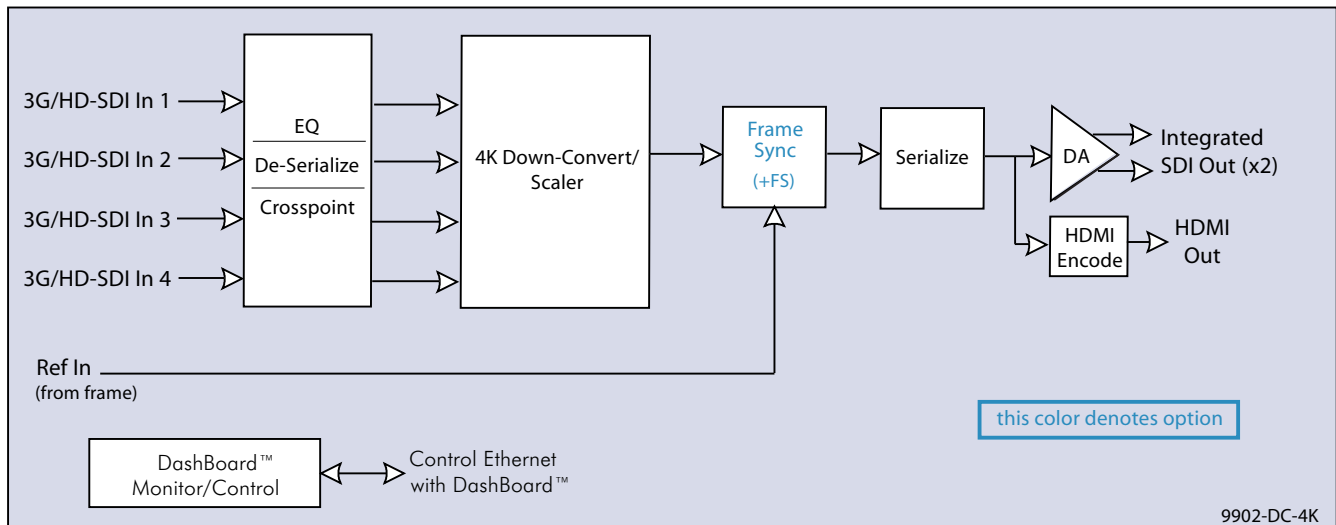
3G/HD-SDI In 1
3G/HD-SDI In 2
3G/HD-SDI In 3
3G/HD-SDI In 4

EQ
De-Serialize
Crosspoint

4K Down-Convert/ Scaler

Frame Sync
(+FS)

Serialize

DA

Integrated SDI Out (x2)

HDMI Encode

HDMI Out

Ref In
(from frame)

this color denotes option

DashBoard™ Monitor/Control

Control Ethernet with DashBoard™

9902-DC-4K